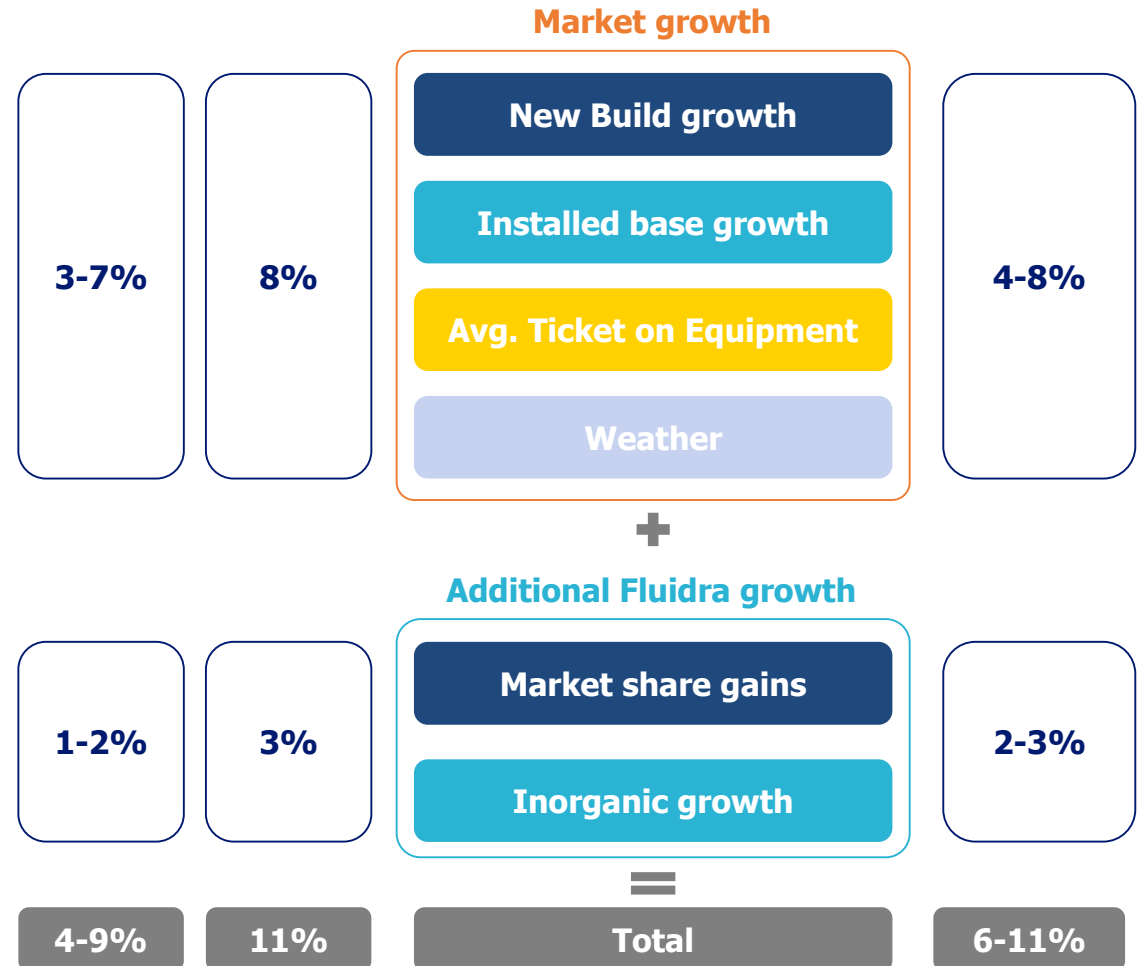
Market growth

3-7%

8%

New Build growth

Installed base growth

Avg. Ticket on Equipment

Weather

4-8%

+

Additional Fluidra growth

1-2%

3%

Market share gains

Inorganic growth

2-3%

=

4-9%

11%

Total

6-11%